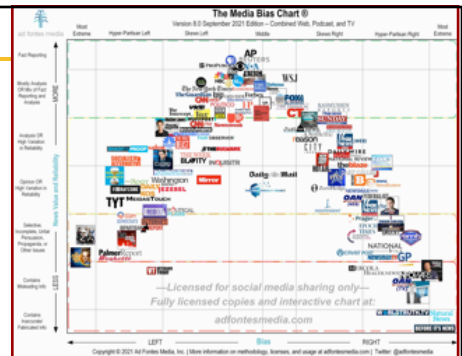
ad fontes media

The Media Bias Chart ®
Version 8.0 September 2021 Edition – Combined Web, Podcast, and TV

Most Extreme | Hyper-Partisan Left | Skews Left | Middle | Skews Right | Hyper-Partisan Right | Most Extreme

Fact Reporting

Mostly Analysis OR Mix of Fact Reporting and Analysis

Analysis OR High Variation in Reliability

Opinion OR High Variation in Reliability

Selective, Incomplete, Unfair Persuasion, Propaganda, or Other Issues

Contains Misleading Info

Contains Inaccurate/ Fabricated Info

MORE

News Value and Reliability

LESS

AP
REUTERS
WSJ
The New York Times
The Guardian
CNN
TYT
Washington
Daily Mail
NATIONAL
Palmer Report

—Licensed for social media sharing only—
Fully licensed copies and interactive chart at:
adfontesmedia.com

LEFT
Bias
RIGHT

Copyright © 2021 Ad Fontes Media, Inc. | More information on methodology, licenses, and usage at adfontesmedia.com | Twitter: @adfontesmedia